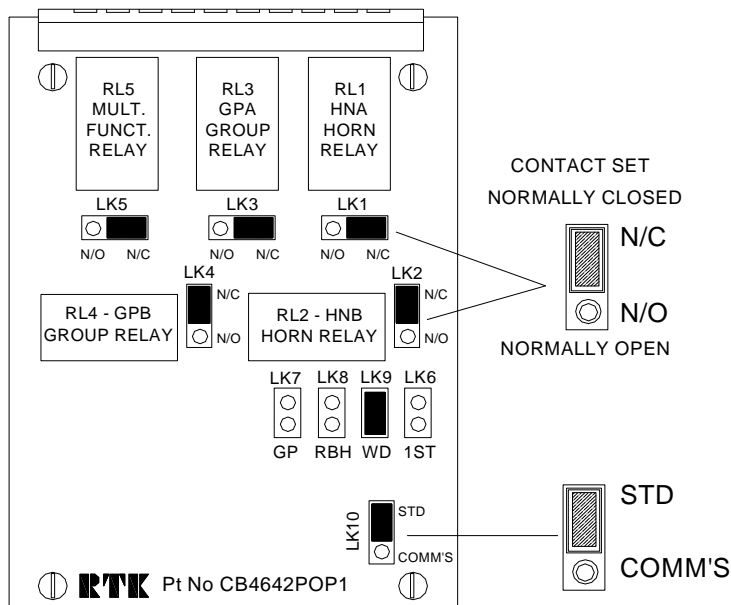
RL5 MULT. FUNCT. RELAY

RL3 GPA GROUP RELAY

RL1 HNA HORN RELAY

CONTACT SET NORMALLY CLOSED

LK5
N/O N/C

LK3
N/O N/C

LK1
N/O N/C

N/C

LK4
N/C
N/O

LK2
N/C
N/O

N/O

NORMALLY OPEN

RL4 - GPB GROUP RELAY

RL2 - HNB HORN RELAY

LK7 LK8 LK9 LK6
GP RBH WD 1ST

STD

LK10
STD
COMM'S

COMM'S

RTK Pt No CB4642POP1